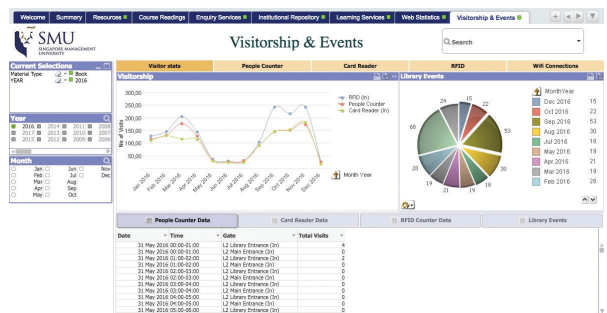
Welcome | Summary | Resources | Course Readings | Enquiry Services | Institutional Repository | Learning Services | Web Statistics | Visitorship & Events

SMU
SINGAPORE MANAGEMENT UNIVERSITY

Visitorship & Events

Search

Current Selections
Material Type: Book
YEAR: 2016

Year
2016 2014 2011 2008
2017 2013 2010 2007
2015 2012 2009 2006

Month
Jan Jun Nov
Feb Jul Dec
Mar Aug
Apr Sep
May Oct

Visitor stats | People Counter | Card Reader | RFID | Wifi Connections

Visitorship

300,00
250,00
200,00
150,00
100,00
50,00
0,00

No of Visits

RFID (In)
People Counter
Card Reader (In)

Jan 2016, Feb 2016, Mar 2016, Apr 2016, May 2016, Jun 2016, Jul 2016, Aug 2016, Sep 2016, Oct 2016, Nov 2016, Dec 2016

Month Year

Library Events

24 15 22 53 30 18 19 21 19 28 68

MonthYear
Dec 2016 15
Oct 2016 22
Sep 2016 53
Aug 2016 30
Jul 2016 18
May 2016 19
Apr 2016 21
Mar 2016 19
Feb 2016 28

People Counter Data | Card Reader Data | RFID Counter Data | Library Events

| Date | Time | Gate | Total Visits |
|---|---|---|---|
| 31 May 2016 | 00:00-01:00 | L2 Library Entrance (In) | 4 |
| 31 May 2016 | 00:00-01:00 | L2 Main Entrance (In) | 0 |
| 31 May 2016 | 01:00-02:00 | L2 Library Entrance (In) | 2 |
| 31 May 2016 | 01:00-02:00 | L2 Main Entrance (In) | 0 |
| 31 May 2016 | 02:00-03:00 | L2 Library Entrance (In) | 0 |
| 31 May 2016 | 02:00-03:00 | L2 Main Entrance (In) | 0 |
| 31 May 2016 | 03:00-04:00 | L2 Library Entrance (In) | 0 |
| 31 May 2016 | 03:00-04:00 | L2 Main Entrance (In) | 0 |
| 31 May 2016 | 04:00-05:00 | L2 Library Entrance (In) | 0 |
| 31 May 2016 | 04:00-05:00 | L2 Main Entrance (In) | 0 |
| 31 May 2016 | 05:00-06:00 | L2 Library Entrance (In) | 0 |